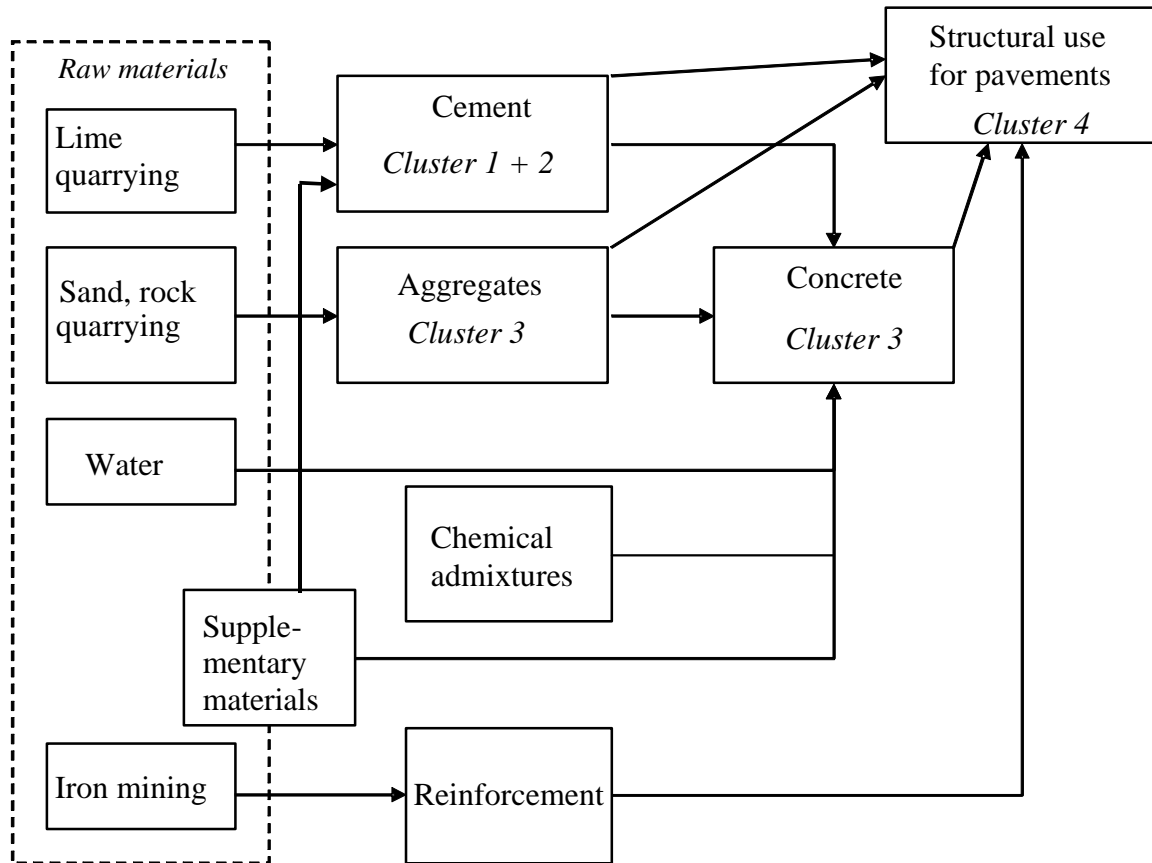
Raw materials

Lime quarrying

Sand, rock quarrying

Water

Iron mining

Cement
Cluster 1 + 2

Aggregates
Cluster 3

Chemical admixtures

Supplementary materials

Reinforcement

Concrete
Cluster 3

Structural use for pavements
Cluster 4